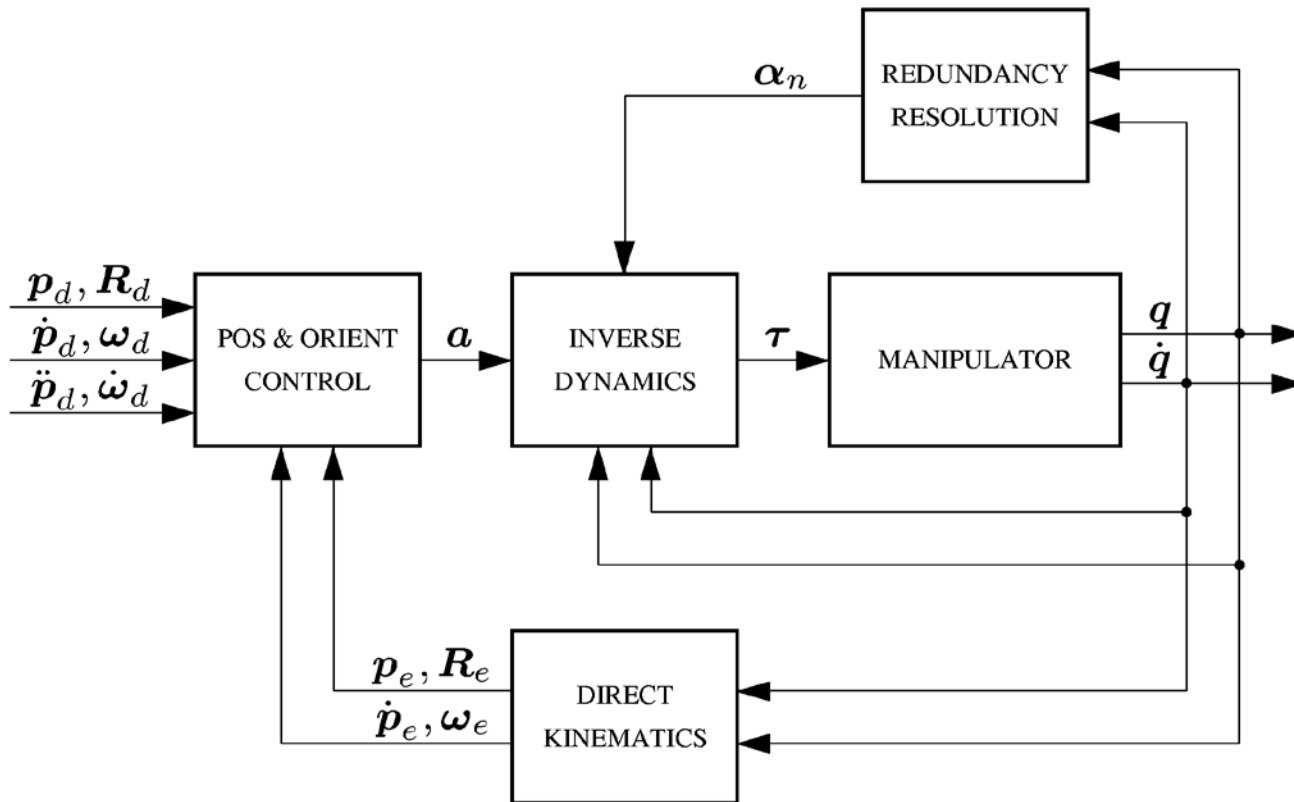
REDUNDANCY RESOLUTION

$\boldsymbol{\alpha}_n$

$\boldsymbol{p}_d, \boldsymbol{R}_d$

$\dot{\boldsymbol{p}}_d, \boldsymbol{\omega}_d$

$\ddot{\boldsymbol{p}}_d, \dot{\boldsymbol{\omega}}_d$

POS & ORIENT CONTROL

$\boldsymbol{a}$

INVERSE DYNAMICS

$\boldsymbol{\tau}$

MANIPULATOR

$\boldsymbol{q}$

$\dot{\boldsymbol{q}}$

$\boldsymbol{p}_e, \boldsymbol{R}_e$

$\dot{\boldsymbol{p}}_e, \boldsymbol{\omega}_e$

DIRECT KINEMATICS